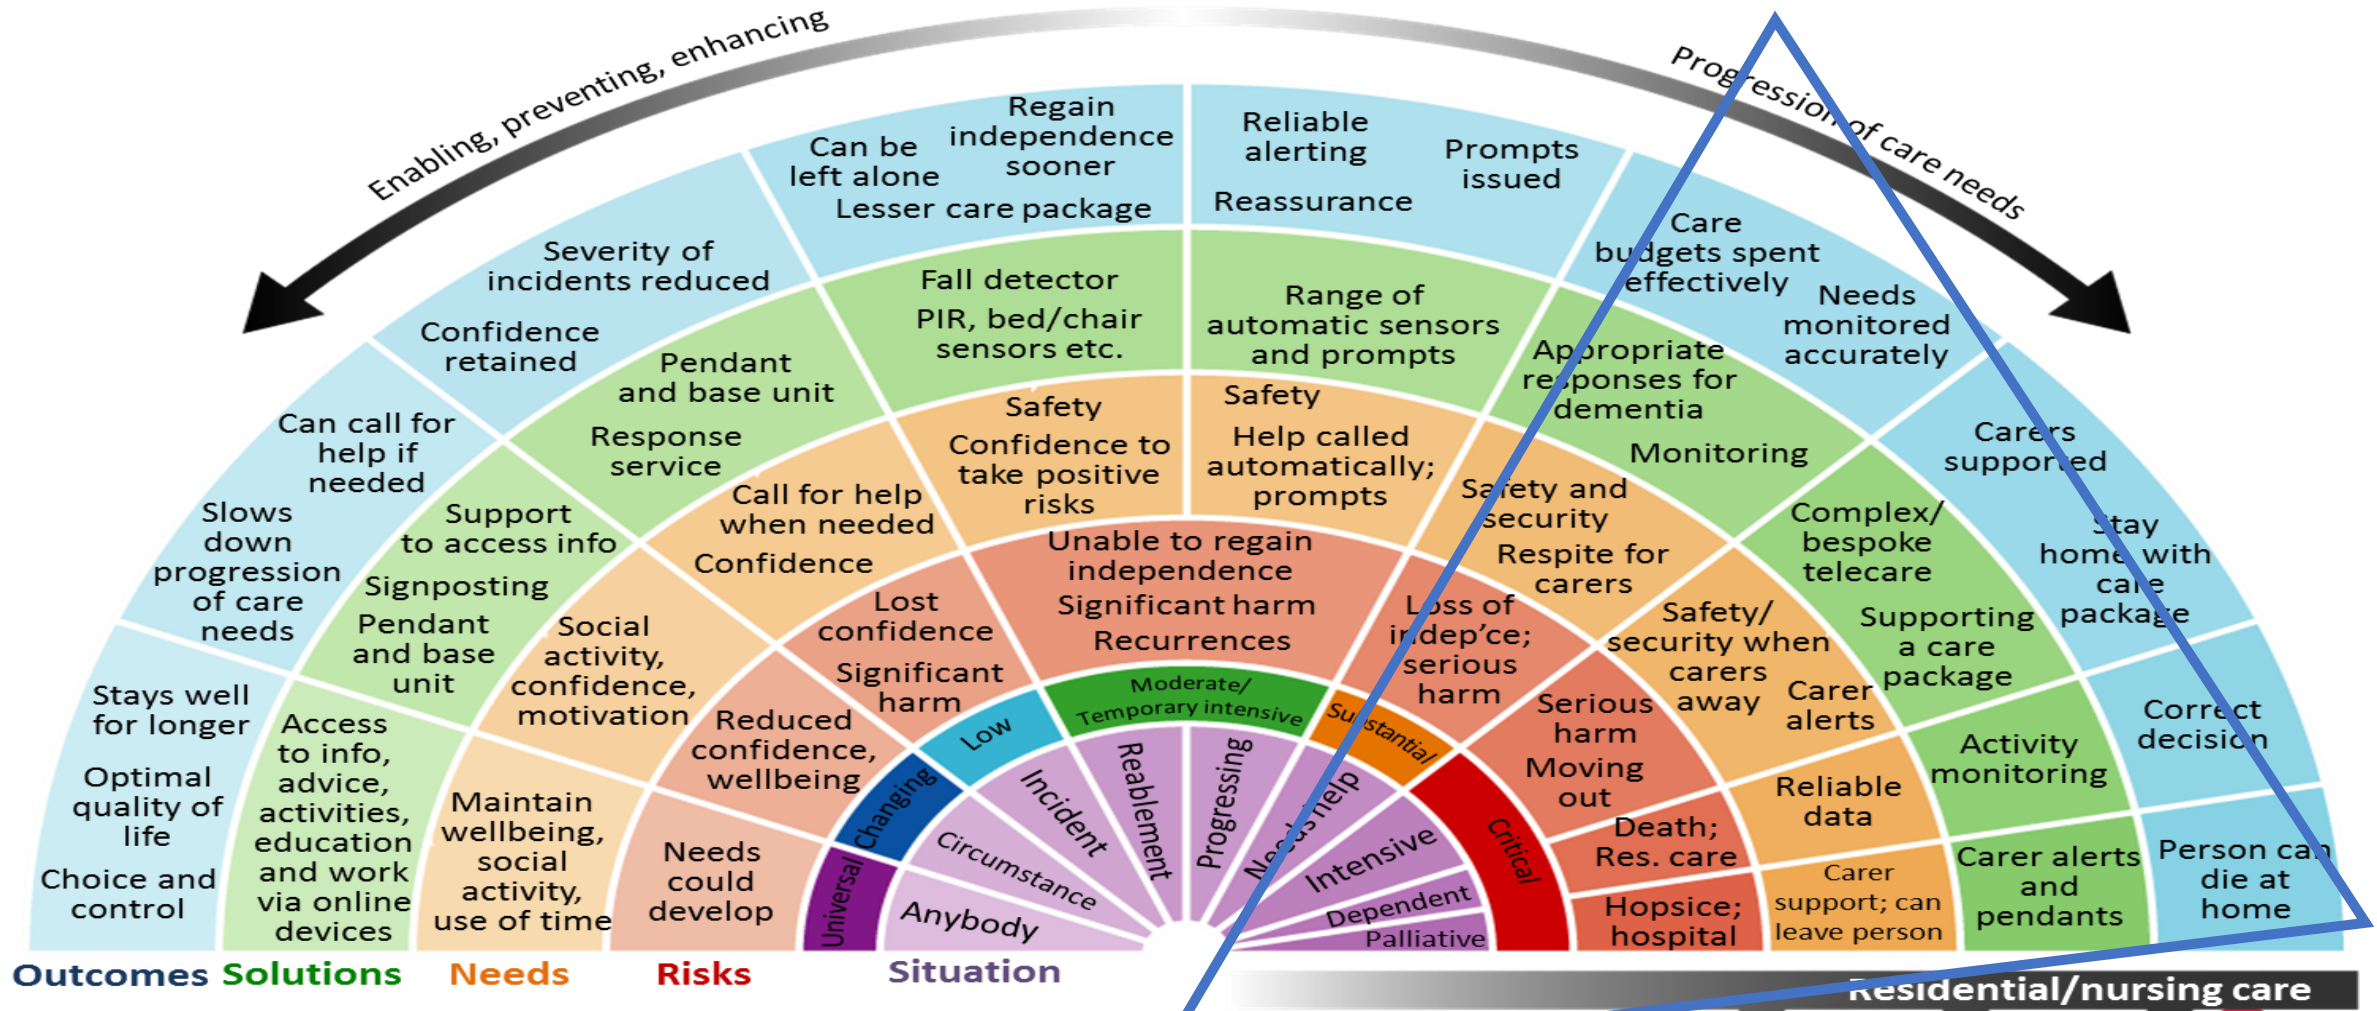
Enabling, preventing, enhancing

Progression of care needs

Can be left alone

Regain independence sooner

Lesser care package

Reliable alerting

Prompts issued

Reassurance

Severity of incidents reduced

Confidence retained

Care budgets spent effectively

Needs monitored accurately

Fall detector PIR, bed/chair sensors etc.

Range of automatic sensors and prompts

Pendant and base unit

Response service

Appropriate responses for dementia

Monitoring

Can call for help if needed

Safety

Confidence to take positive risks

Safety

Help called automatically; prompts

Carers supported

Slows down progression of care needs

Support to access info

Signposting

Pendant and base unit

Call for help when needed

Confidence

Safety and security

Respite for carers

Complex/ bespoke telecare

Stay home with care package

Unable to regain independence

Significant harm

Recurrences

Social activity, confidence, motivation

Lost confidence

Significant harm

Loss of indep'ce; serious harm

Safety/ security when carers away

Supporting a care package

Stays well for longer

Optimal quality of life

Choice and control

Access to info, advice, activities, education and work via online devices

Reduced confidence, wellbeing

Moderate/ Temporary intensive

Low

Substantial

Serious harm

Moving out

Carer alerts

Correct decision

Activity monitoring

Maintain wellbeing, social activity, use of time

Changing

Incident

Reablement

Progressing

Needs help

Critical

Reliable data

Needs could develop

Universal

Circumstance

Intensive

Death; Res. care

Anybody

Dependent

Palliative

Hopsice; hospital

Carer support; can leave person

Carer alerts and pendants

Person can die at home

Outcomes Solutions Needs Risks Situation

Residential/nursing care